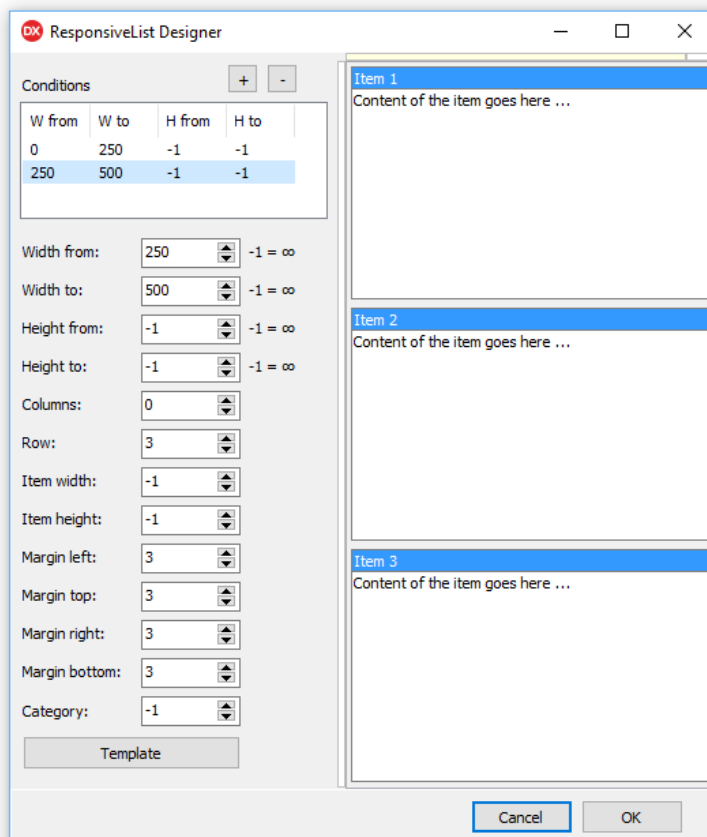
DX ResponsiveList Designer

Conditions + -

| W from | W to | H from | H to |
|---|---|---|---|
| 0 | 250 | -1 | -1 |
| 250 | 500 | -1 | -1 |

Width from: 250 -1 = ∞

Width to: 500 -1 = ∞

Height from: -1 -1 = ∞

Height to: -1 -1 = ∞

Columns: 0

Row: 3

Item width: -1

Item height: -1

Margin left: 3

Margin top: 3

Margin right: 3

Margin bottom: 3

Category: -1

Template

Item 1
Content of the item goes here ...

Item 2
Content of the item goes here ...

Item 3
Content of the item goes here ...

Cancel OK